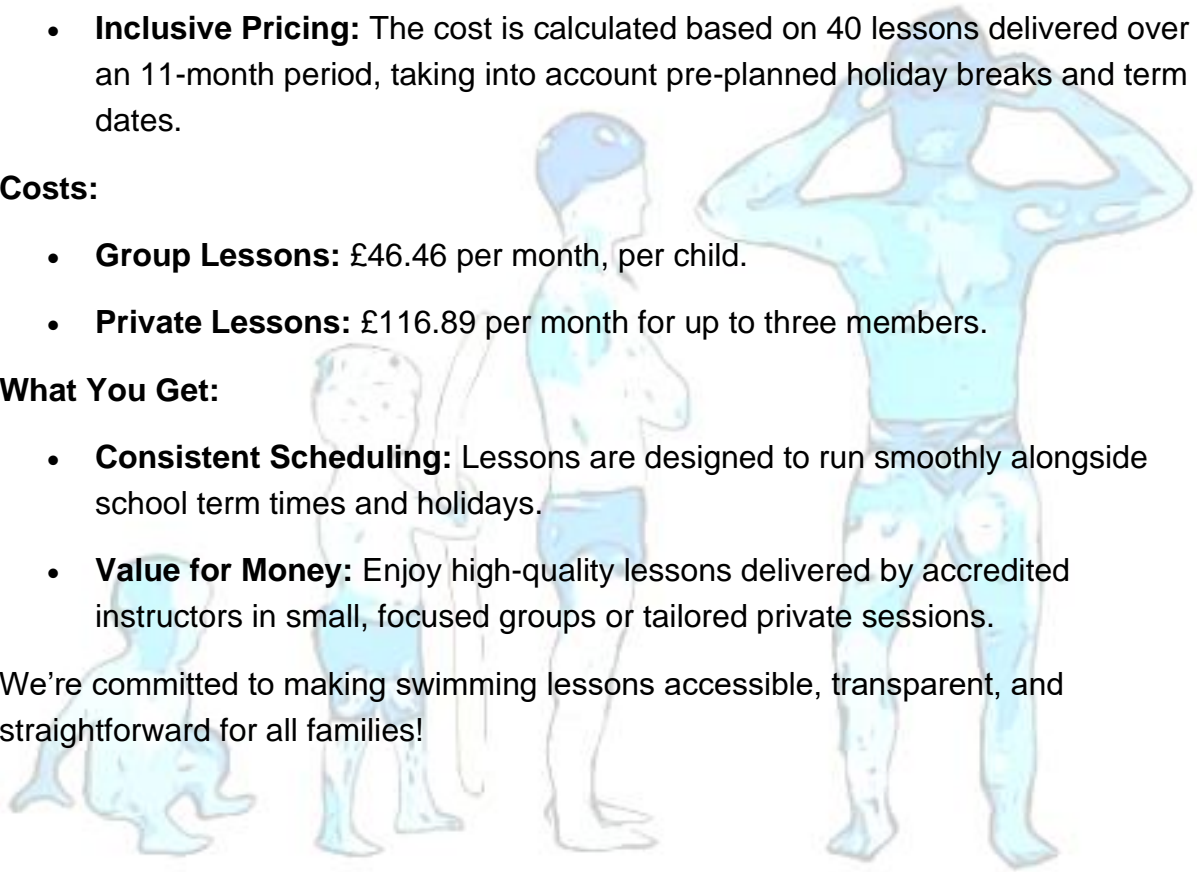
- **Inclusive Pricing:** The cost is calculated based on 40 lessons delivered over an 11-month period, taking into account pre-planned holiday breaks and term dates.

**Costs:**

- **Group Lessons:** £46.46 per month, per child.
- **Private Lessons:** £116.89 per month for up to three members.

**What You Get:**

- **Consistent Scheduling:** Lessons are designed to run smoothly alongside school term times and holidays.
- **Value for Money:** Enjoy high-quality lessons delivered by accredited instructors in small, focused groups or tailored private sessions.

We're committed to making swimming lessons accessible, transparent, and straightforward for all families!